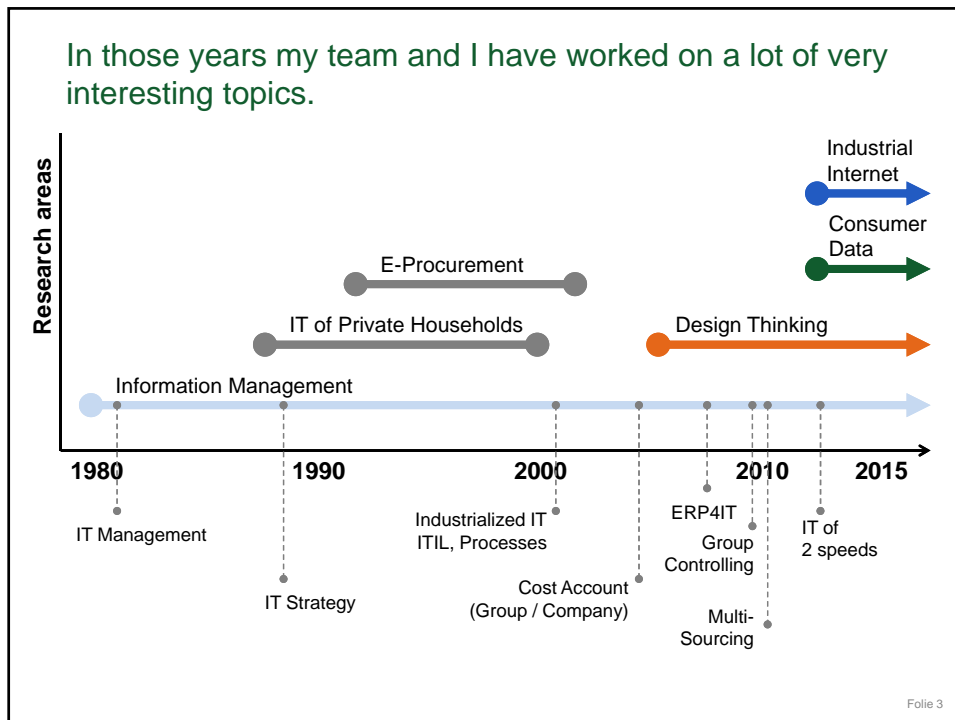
In those years my team and I have worked on a lot of very interesting topics.

Research areas

Industrial Internet

Consumer Data

E-Procurement

IT of Private Households

Design Thinking

Information Management

1980
1990
2000
2010
2015

IT Management

IT Strategy

Industrialized IT
ITIL, Processes

Cost Account
(Group / Company)

ERP4IT

Group
Controlling

Multi-
Sourcing

IT of
2 speeds

Folie 3